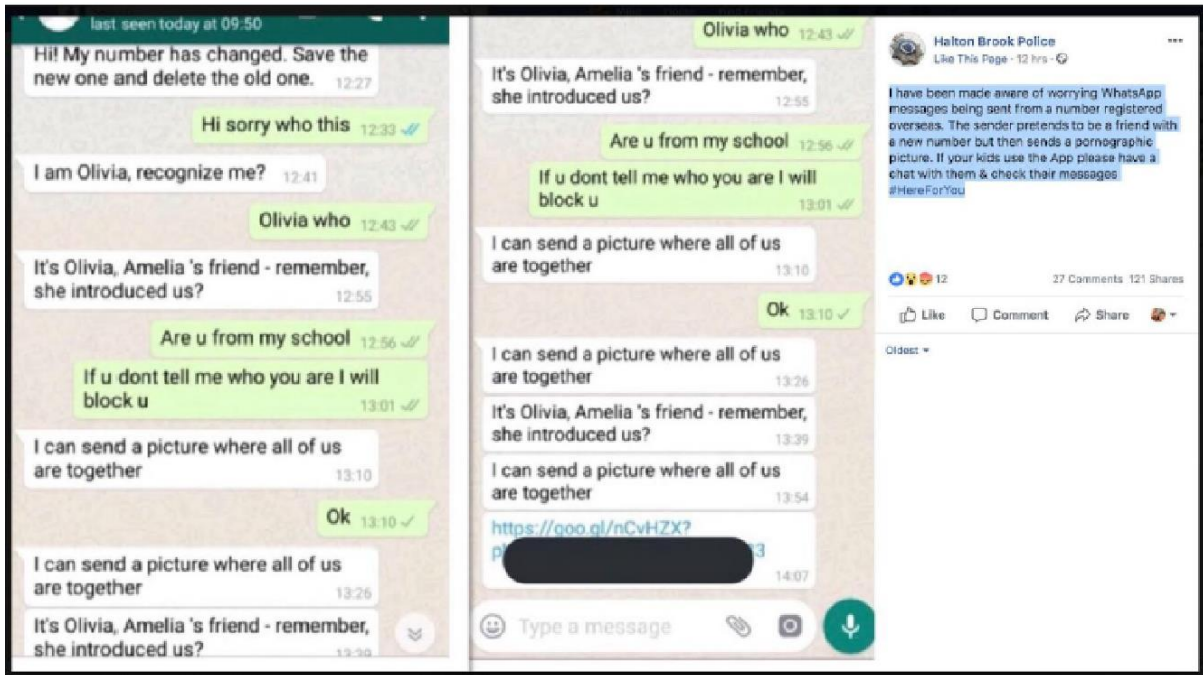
last seen today at 09:50

Hi! My number has changed. Save the new one and delete the old one. 12:27

Hi sorry who this 12:33

I am Olivia, recognize me? 12:41

Olivia who 12:43

It's Olivia,, Amelia 's friend - remember, she introduced us? 12:55

Are u from my school 12:56

If u dont tell me who you are I will block u 13:01

I can send a picture where all of us are together 13:10

Ok 13:10

I can send a picture where all of us are together 13:26

It's Olivia,, Amelia 's friend - remember, she introduced us? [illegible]

Olivia who 12:43

It's Olivia, Amelia 's friend - remember, she introduced us? 12:55

Are u from my school 12:56

If u dont tell me who you are I will block u 13:01

I can send a picture where all of us are together 13:10

Ok 13:10

I can send a picture where all of us are together 13:26

It's Olivia, Amelia 's friend - remember, she introduced us? 13:39

I can send a picture where all of us are together 13:54

https://goo.gl/nCvHZX? p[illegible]3 14:07

Type a message

Halton Brook Police
Like This Page · 12 hrs ·

I have been made aware of worrying WhatsApp messages being sent from a number registered overseas. The sender pretends to be a friend with a new number but then sends a pornographic picture. If your kids use the App please have a chat with them & check their messages #HereForYou

12

27 Comments 121 Shares

Like Comment Share

Oldest